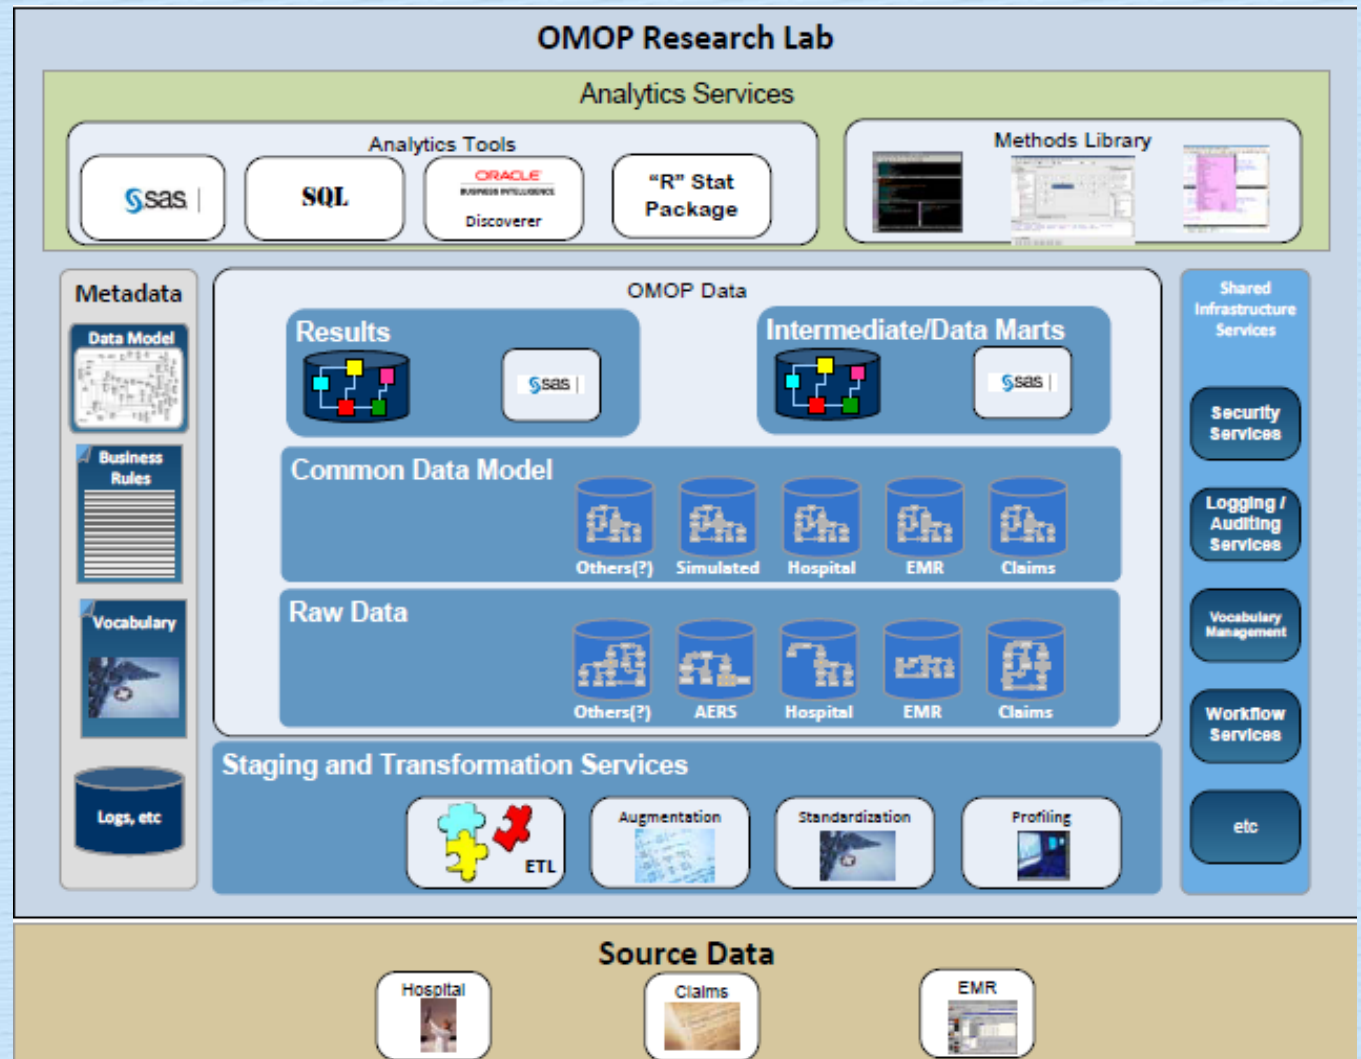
OMOP Research Lab

Analytics Services

Analytics Tools

sas

SQL

ORACLE
BUSINESS INTELLIGENCE
Discoverer

"R" Stat Package

Methods Library

Metadata

Data Model

Business Rules

Vocabulary

Logs, etc

OMOP Data

Results

sas

Intermediate/Data Marts

sas

Common Data Model

Others(?) Simulated Hospital EMR Claims

Raw Data

Others(?) AERS Hospital EMR Claims

Staging and Transformation Services

ETL

Augmentation

Standardization

Profiling

Shared Infrastructure Services

Security Services

Logging / Auditing Services

Vocabulary Management

Workflow Services

etc

Source Data

Hospital

Claims

EMR